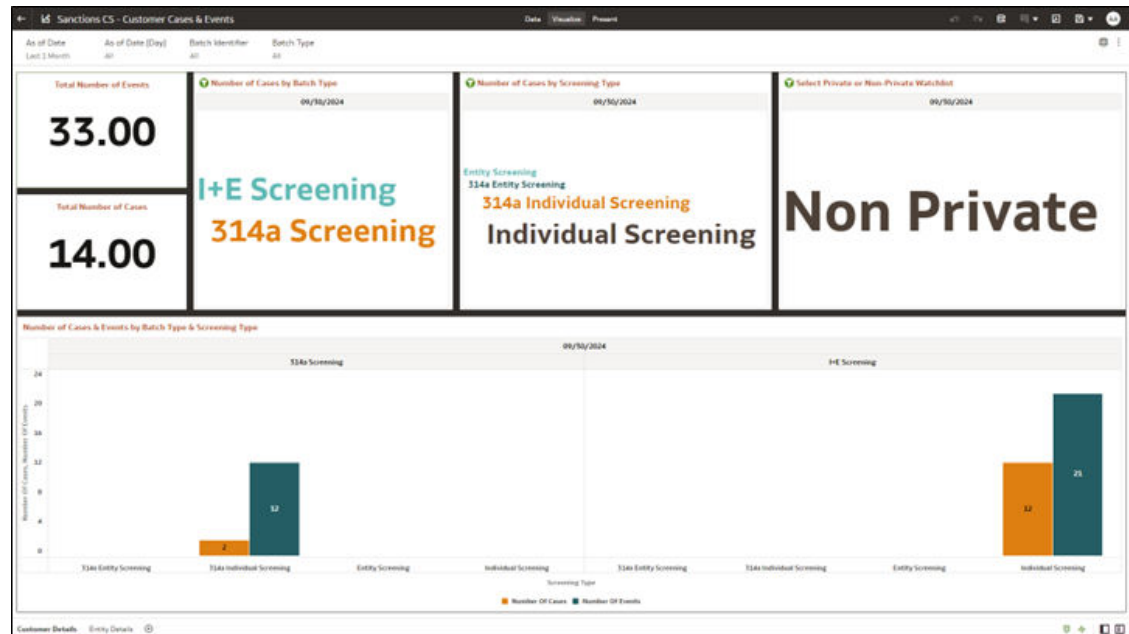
Sanctions CS - Customer Cases & Events

Data Visualize Present

As of Date
Last 1 Month

As of Date (Day)
All

Batch Identifier
All

Batch Type
All

Total Number of Events

33.00

Total Number of Cases

14.00

Number of Cases by Batch Type

09/30/2024

I+E Screening
314a Screening

Number of Cases by Screening Type

09/30/2024

Entity Screening
314a Entity Screening
314a Individual Screening
Individual Screening

Select Private or Non-Private Watchlist

09/30/2024

Non Private

Number of Cases & Events by Batch Type & Screening Type

09/30/2024

314a Screening

I+E Screening

24
20
16
12
8
4
0

Number Of Cases, Number Of Events

2
12
12
21

314a Entity Screening
314a Individual Screening
Entity Screening
Individual Screening
314a Entity Screening
314a Individual Screening
Entity Screening
Individual Screening

Screening Type

Number Of Cases
Number Of Events

Customer Details
Entity Details